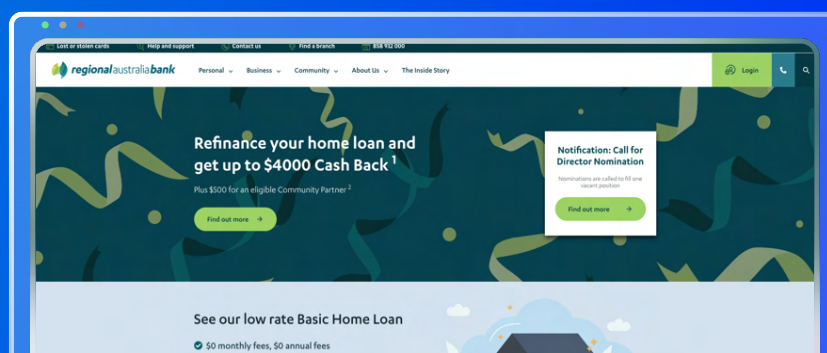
Lost or stolen cards Help and support Contact us Find a branch 1300 932 000

regionalaustraliabank

Personal Business Community About Us The Inside Story

Login

Refinance your home loan and get up to $4000 Cash Back $^1$

Plus $500 for an eligible Community Partner $^2$

Find out more

Notification: Call for Director Nomination

Nominations are called to fill one vacant position

Find out more

See our low rate Basic Home Loan

$0 monthly fees, $0 annual fees